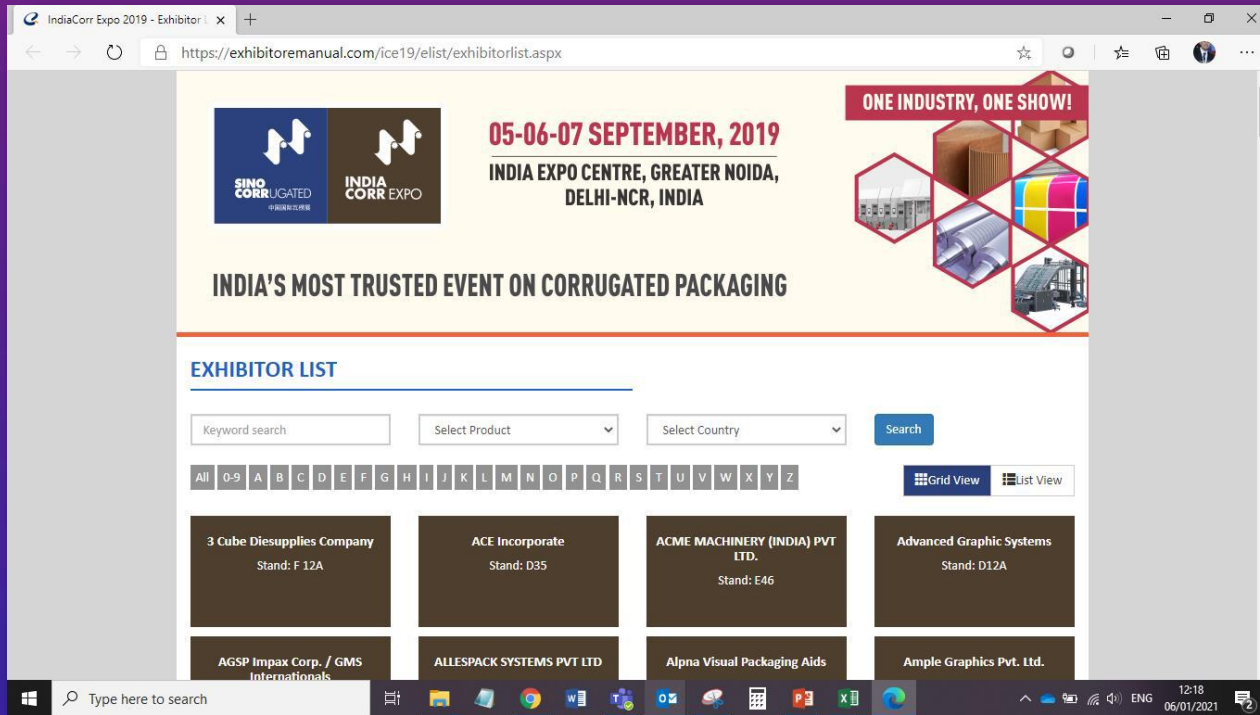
IndiaCorr Expo 2019 - Exhibitor

https://exhibitoremanual.com/ice19/elist/exhibitorlist.aspx

SINO CORRUGATED

INDIA CORR EXPO

05-06-07 SEPTEMBER, 2019

INDIA EXPO CENTRE, GREATER NOIDA, DELHI-NCR, INDIA

ONE INDUSTRY, ONE SHOW!

INDIA'S MOST TRUSTED EVENT ON CORRUGATED PACKAGING

EXHIBITOR LIST

Keyword search

Select Product

Select Country

Search

All 0-9 A B C D E F G H I J K L M N O P Q R S T U V W X Y Z

Grid View

List View

3 Cube Diesupplies Company
Stand: F 12A

ACE Incorporate
Stand: D35

ACME MACHINERY (INDIA) PVT LTD.
Stand: E46

Advanced Graphic Systems
Stand: D12A

AGSP Impax Corp. / GMS Internationals

ALLESPACK SYSTEMS PVT LTD

Alpna Visual Packaging Aids

Ample Graphics Pvt. Ltd.

Type here to search

ENG

12:18
06/01/2021